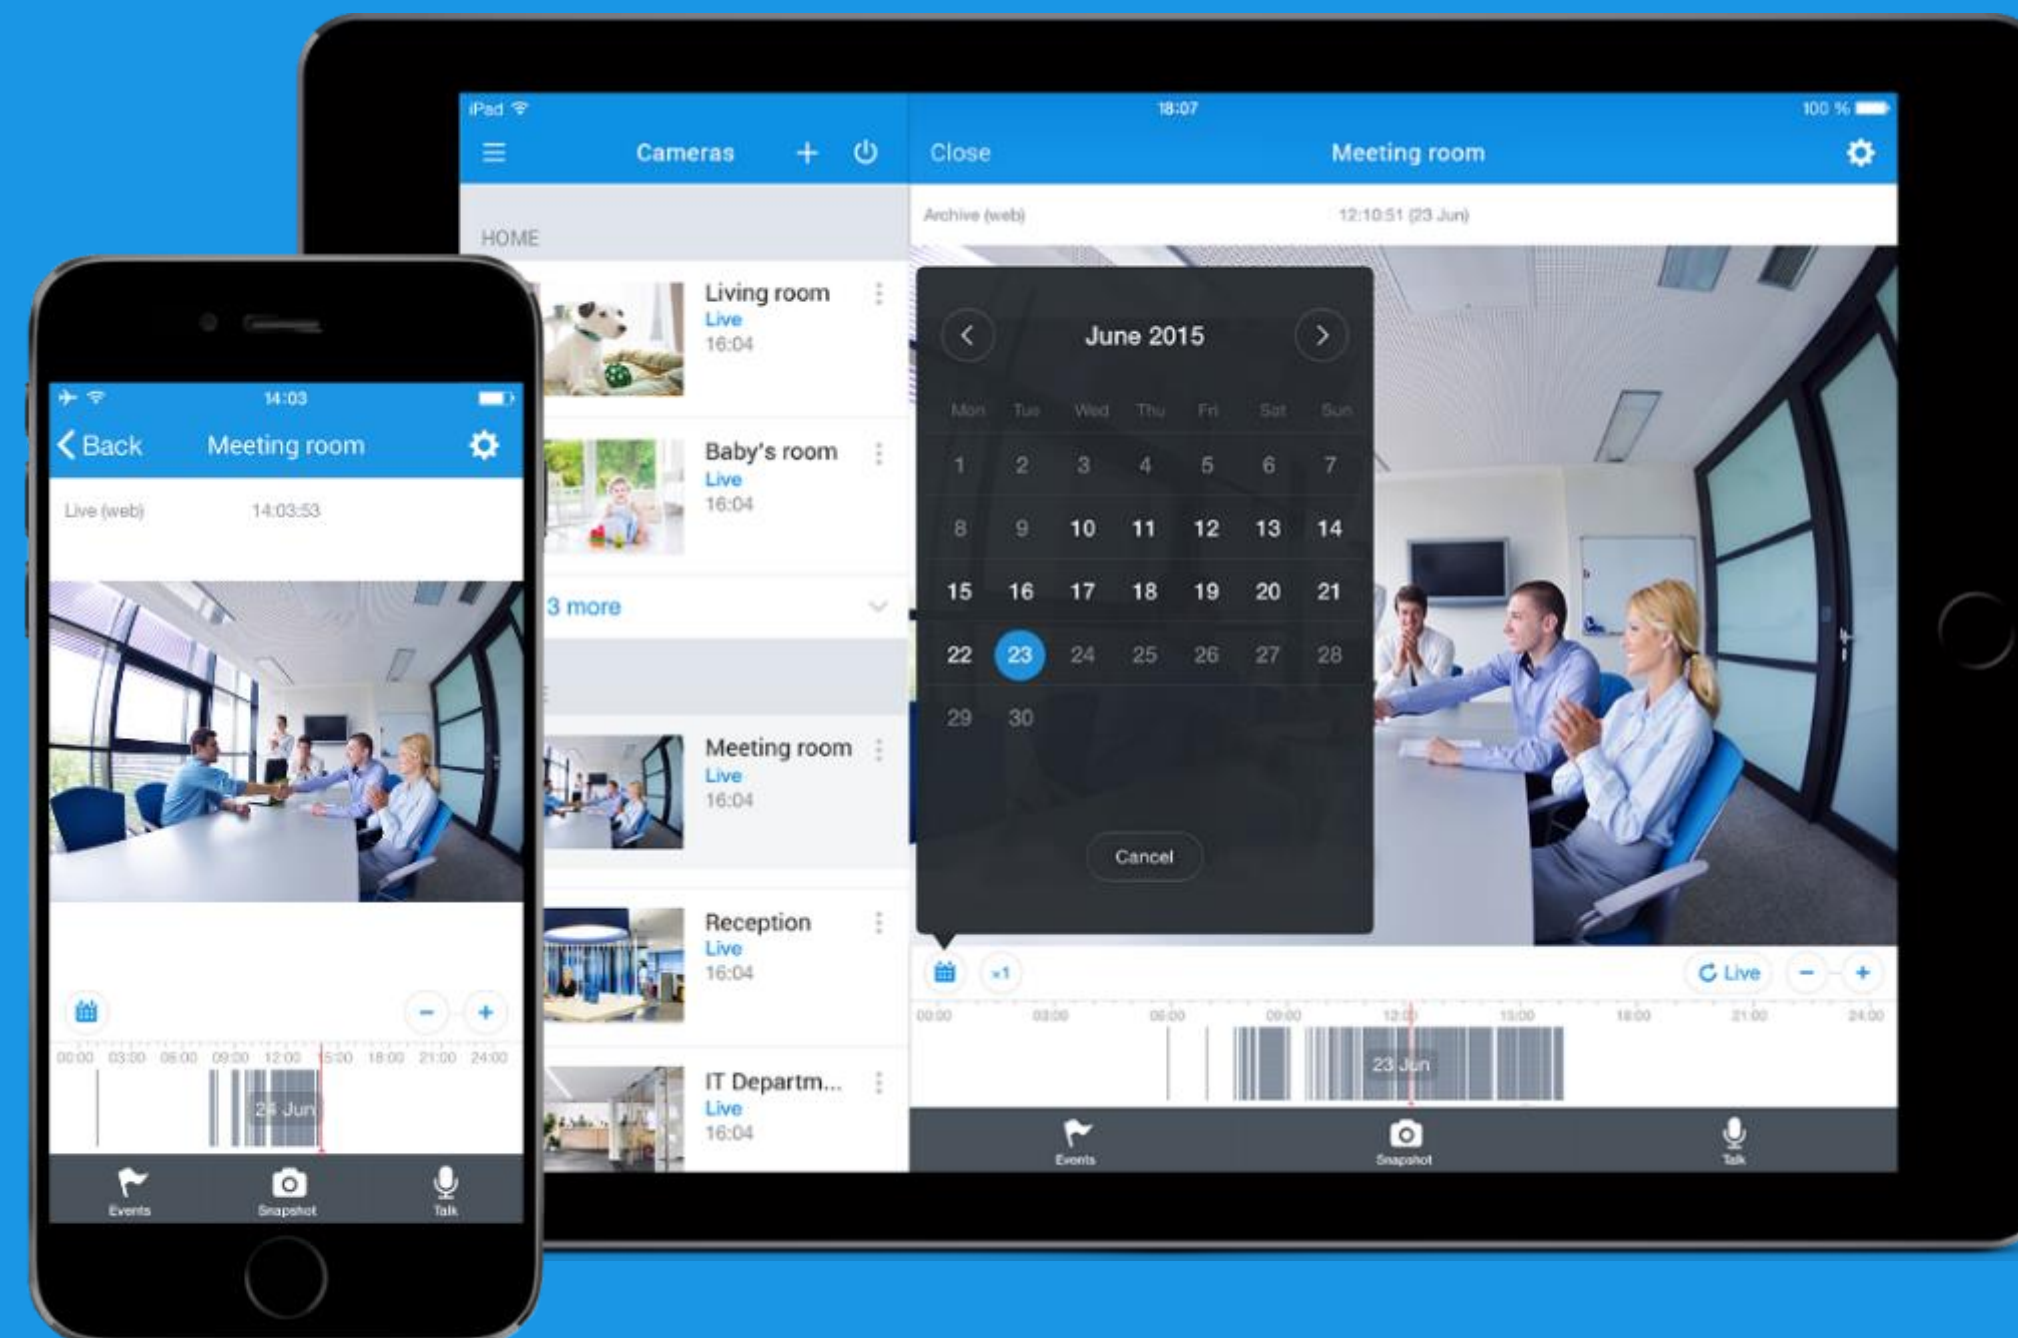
iPad 18:07 100 %

Cameras + ⏻

HOME

Living room
Live
16:04

Baby's room
Live
16:04

3 more

Meeting room
Live
16:04

Reception
Live
16:04

IT Departm...
Live
16:04

Close Meeting room

Archive (web) 12:10:51 (23 Jun)

June 2015

| Mon | Tue | Wed | Thu | Fri | Sat | Sun |
|---|---|---|---|---|---|---|
| 1 | 2 | 3 | 4 | 5 | 6 | 7 |
| 8 | 9 | 10 | 11 | 12 | 13 | 14 |
| 15 | 16 | 17 | 18 | 19 | 20 | 21 |
| 22 | 23 | 24 | 25 | 26 | 27 | 28 |
| 29 | 30 | | | | | |

Cancel

x1 Live − +

00:00 03:00 06:00 09:00 12:00 15:00 18:00 21:00 24:00

23 Jun

Events Snapshot Talk

14:03

Back Meeting room

Live (web) 14:03:53

− +

00:00 03:00 06:00 09:00 12:00 15:00 18:00 21:00 24:00

24 Jun

Events Snapshot Talk